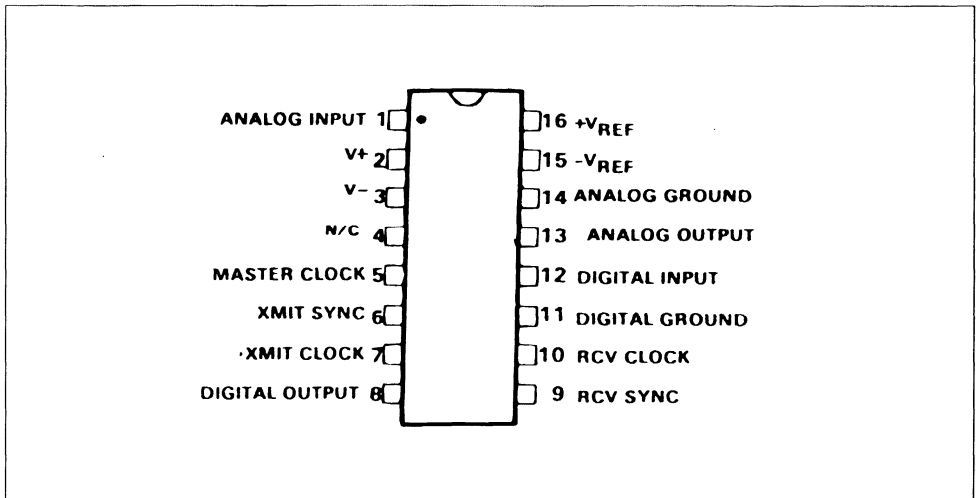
ANALOG INPUT 1
V+ 2
V− 3
N/C 4
MASTER CLOCK 5
XMIT SYNC 6
·XMIT CLOCK 7
DIGITAL OUTPUT 8

16 $+V_{REF}$
15 $-V_{REF}$
14 ANALOG GROUND
13 ANALOG OUTPUT
12 DIGITAL INPUT
11 DIGITAL GROUND
10 RCV CLOCK
9 RCV SYNC